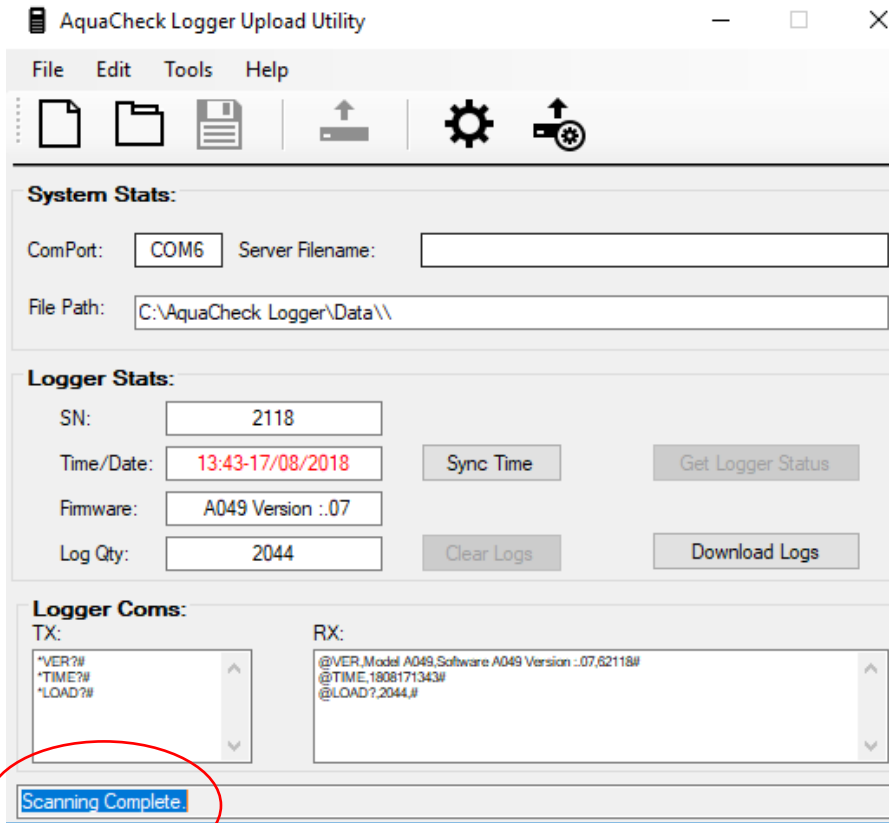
AquaCheck Logger Upload Utility

File Edit Tools Help

System Stats:

ComPort: COM6 Server Filename:

File Path: C:\AquaCheck Logger\Data\\

Logger Stats:

SN: 2118

Time/Date: 13:43-17/08/2018 Sync Time Get Logger Status

Firmware: A049 Version :.07

Log Qty: 2044 Clear Logs Download Logs

Logger Coms:

TX:
*VER?#
*TIME?#
*LOAD?#

RX:
@VER,Model A049,Software A049 Version :.07,62118#
@TIME,1808171343#
@LOAD?,2044,#

Scanning Complete.